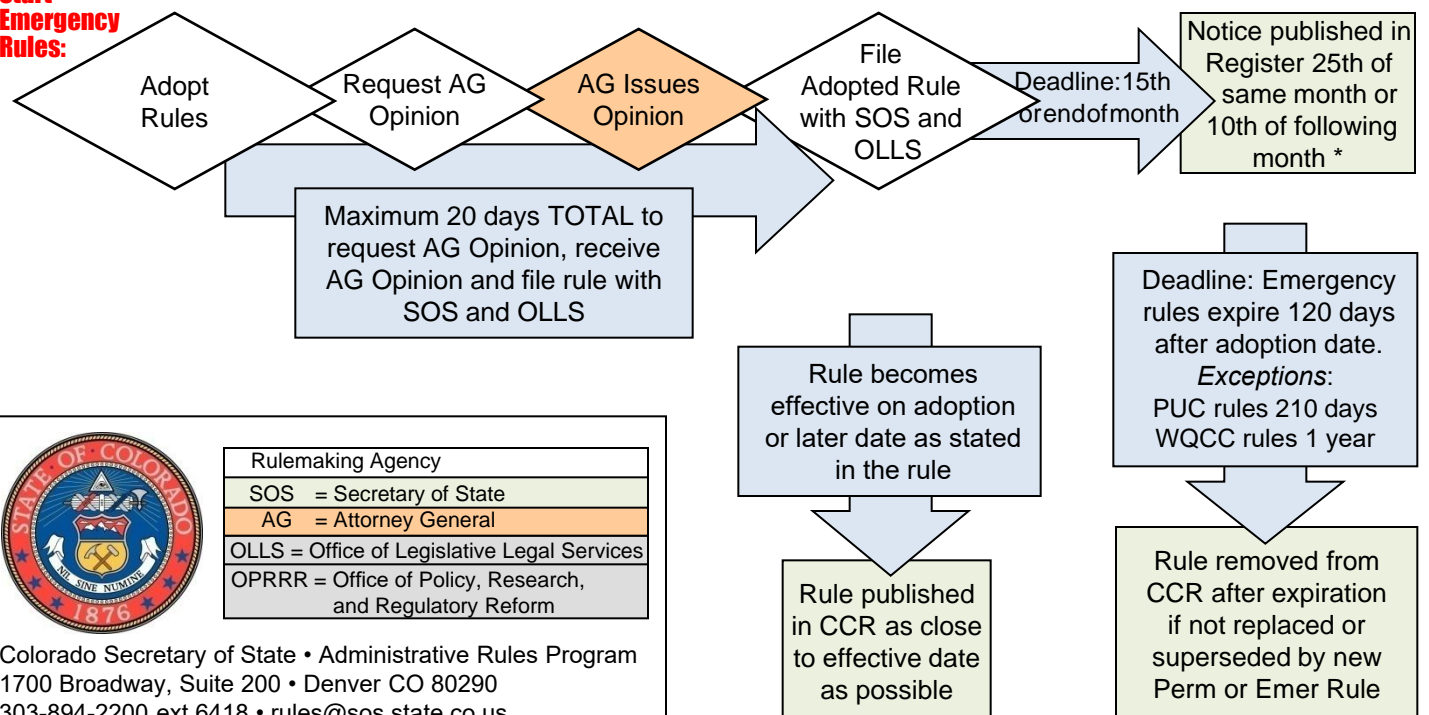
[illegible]
Emergency
Rules:

Adopt Rules

Request AG Opinion

AG Issues Opinion

File Adopted Rule with SOS and OLLS

Deadline:15th orendofmonth

Notice published in Register 25th of same month or 10th of following month *

Maximum 20 days TOTAL to request AG Opinion, receive AG Opinion and file rule with SOS and OLLS

Deadline: Emergency rules expire 120 days after adoption date. *Exceptions*: PUC rules 210 days WQCC rules 1 year

Rule becomes effective on adoption or later date as stated in the rule

Rule published in CCR as close to effective date as possible

Rule removed from CCR after expiration if not replaced or superseded by new Perm or Emer Rule

STATE OF COLORADO
NIL SINE NUMINE
1876

| Rulemaking Agency |
|---|
| SOS = Secretary of State |
| AG = Attorney General |
| OLLS = Office of Legislative Legal Services |
| OPRRR = Office of Policy, Research, and Regulatory Reform |

Colorado Secretary of State • Administrative Rules Program
1700 Broadway, Suite 200 • Denver CO 80290
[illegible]